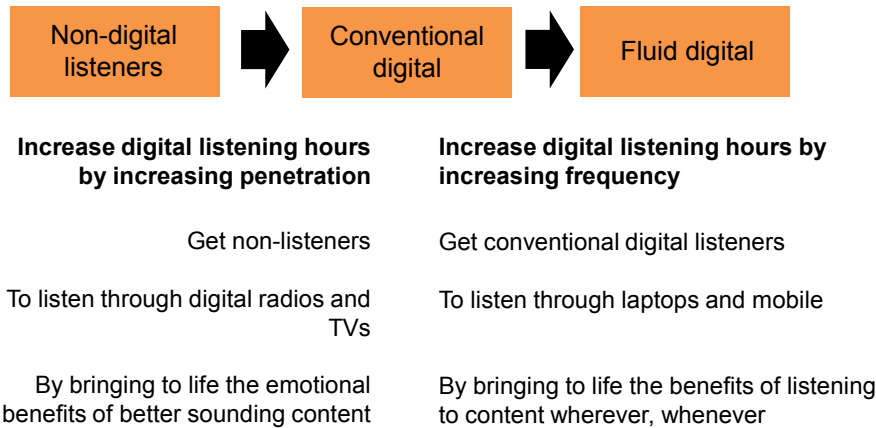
Non-digital listeners

Conventional digital

Fluid digital

**Increase digital listening hours by increasing penetration**

Get non-listeners

To listen through digital radios and TVs

By bringing to life the emotional benefits of better sounding content

**Increase digital listening hours by increasing frequency**

Get conventional digital listeners

To listen through laptops and mobile

By bringing to life the benefits of listening to content wherever, whenever